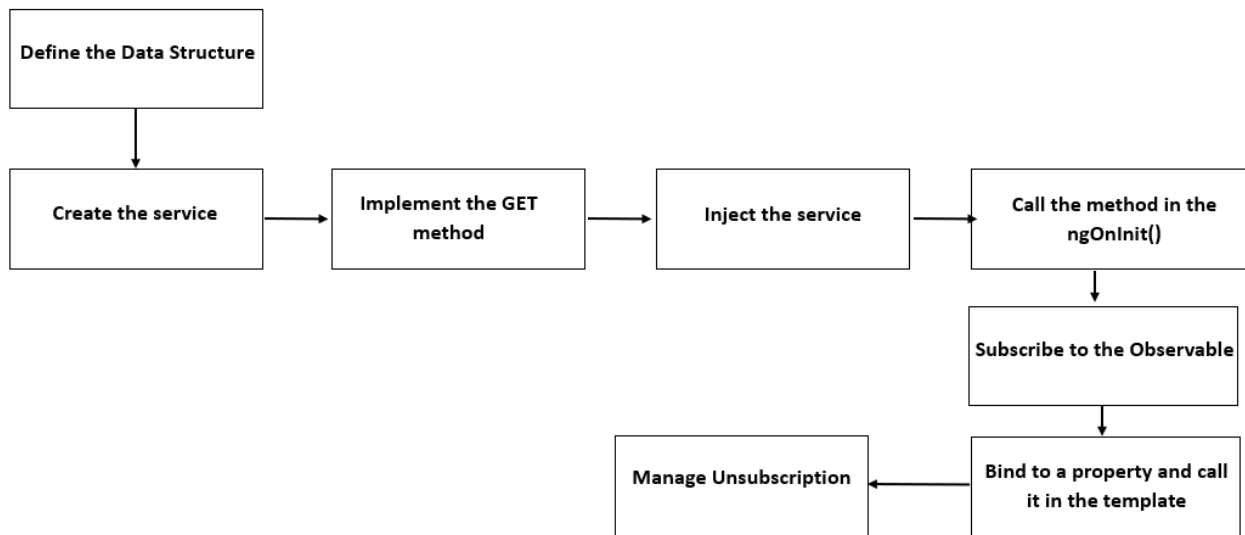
Define the Data Structure

Create the service

Implement the GET method

Inject the service

Call the method in the ngOnInit()

Subscribe to the Observable

Bind to a property and call it in the template

Manage Unsubscription